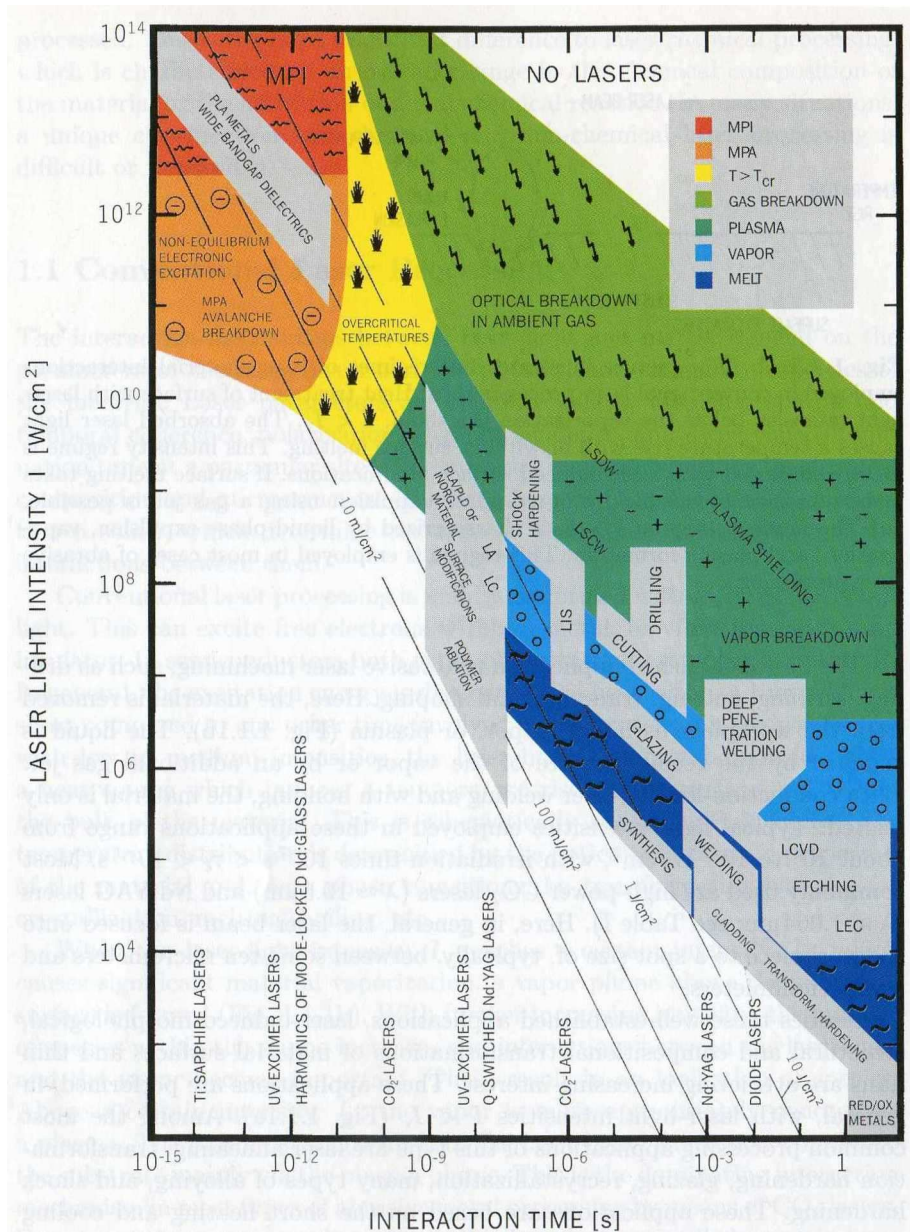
$10^{14}$

MPI

NO LASERS

PLA METALS WIDE BANDGAP DIELECTRICS

MPI
MPA
$T > T_{cr}$
GAS BREAKDOWN
PLASMA
VAPOR
MELT

$10^{12}$

NON-EQUILIBRIUM ELECTRONIC EXCITATION

MPA AVALANCHE BREAKDOWN

OVERCRITICAL TEMPERATURES

OPTICAL BREAKDOWN IN AMBIENT GAS

$10^{10}$

LASER LIGHT INTENSITY [W/cm$^2$]

10 mJ/cm$^2$

PLA OF INORGANIC MATERIAL

SURFACE MODIFICATIONS

LA LC

SHOCK HARDENING

LSDW

LSCW

PLASMA SHIELDING

$10^8$

POLYMER ABLATION

LIS

DRILLING

CUTTING

VAPOR BREAKDOWN

DEEP PENETRATION WELDING

GLAZING

$10^6$

100 mJ/cm$^2$

SYNTHESIS

1 J/cm$^2$

WELDING

LCVD

ETCHING

LEC

CLADDING

TRANSFORM. HARDENING

$10^4$

10 J/cm$^2$

T:SAPPHIRE LASERS

UV EXCIMER LASERS

HARMONICS OF MODE-LOCKED Nd:GLASS LASERS

$CO_2$-LASERS

UV EXCIMER LASERS

Q-SWITCHED Nd:YAG LASERS

$CO_2$-LASERS

Nd:YAG LASERS

DIODE LASERS

RED/OX METALS

$10^{-15}$
$10^{-12}$
$10^{-9}$
$10^{-6}$
$10^{-3}$
1

INTERACTION TIME [s]